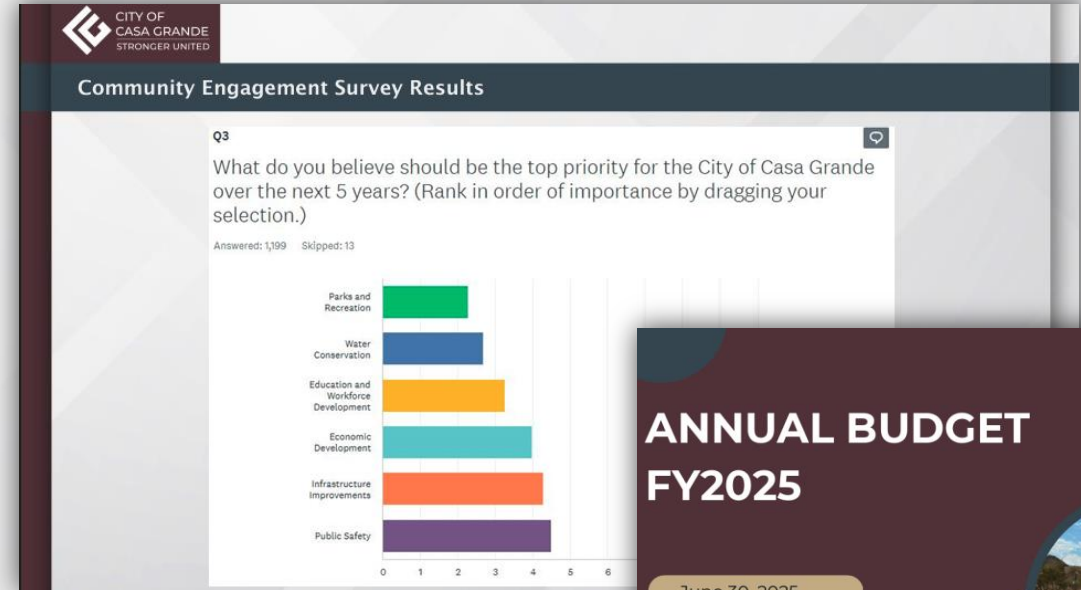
CITY OF CASA GRANDE STRONGER UNITED

Community Engagement Survey Results

Q3

What do you believe should be the top priority for the City of Casa Grande over the next 5 years? (Rank in order of importance by dragging your selection.)

Answered: 1,199 Skipped: 13

Parks and Recreation

Water Conservation

Education and Workforce Development

Economic Development

Infrastructure Improvements

Public Safety

0 1 2 3 4 5 6

ANNUAL BUDGET FY2025

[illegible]